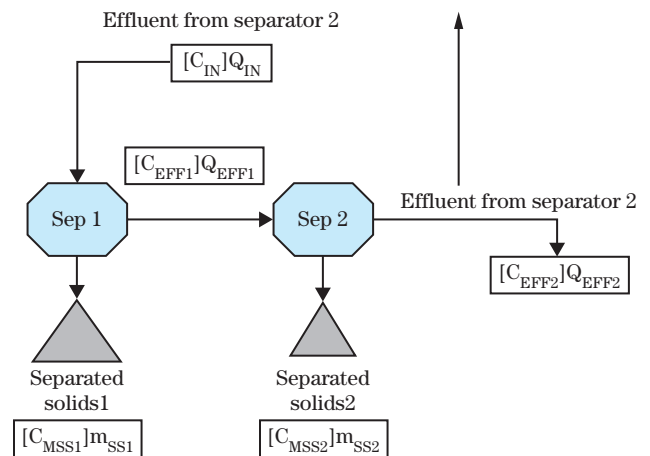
Effluent from separator 2

$[C_{IN}]Q_{IN}$

$[C_{EFF1}]Q_{EFF1}$

Sep 1

Sep 2

Effluent from separator 2

$[C_{EFF2}]Q_{EFF2}$

Separated solids1

$[C_{MSS1}]m_{SS1}$

Separated solids2

$[C_{MSS2}]m_{SS2}$